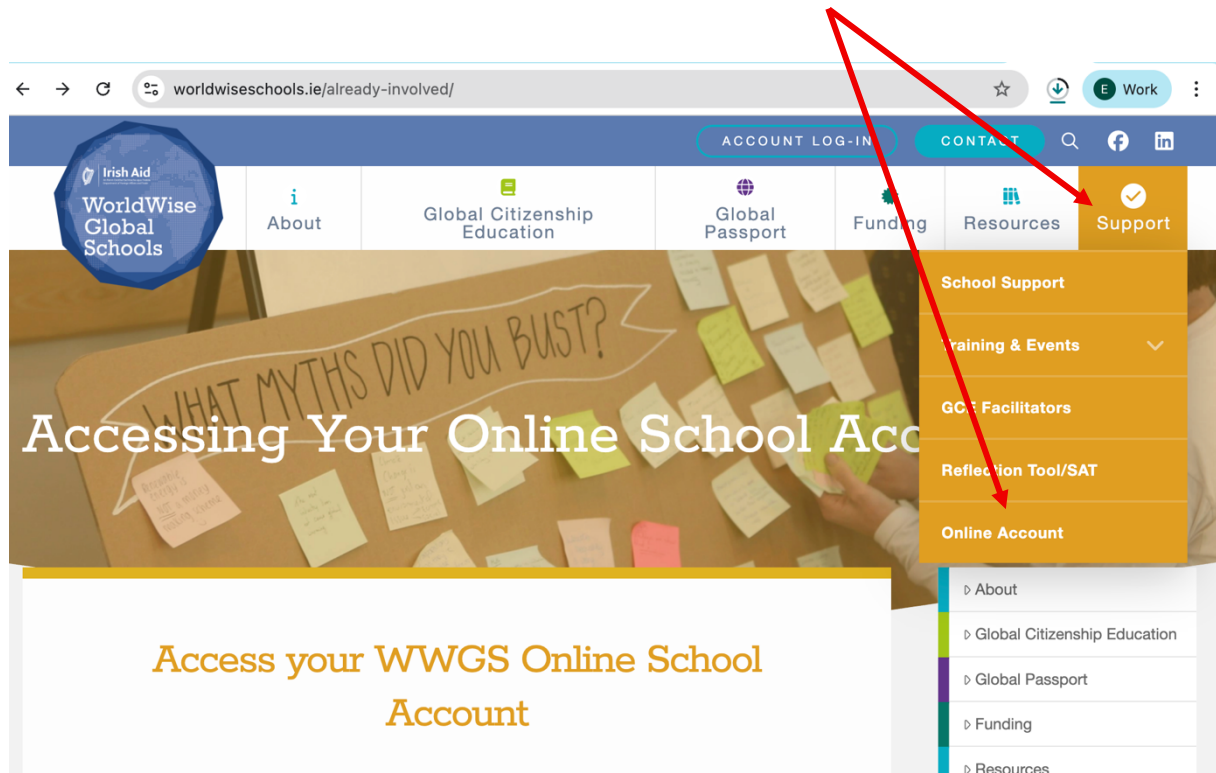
worldwiseschools.ie/already-involved/

E Work

ACCOUNT LOG-IN CONTACT

Irish Aid
WorldWise Global Schools

About
Global Citizenship Education
Global Passport
Funding
Resources
Support

School Support
Training & Events
GCE Facilitators
Reflection Tool/SAT
Online Account

WHAT MYTHS DID YOU BUST?

Accessing Your Online School Acc

Access your WWGS Online School Account

About
Global Citizenship Education
Global Passport
Funding
Resources